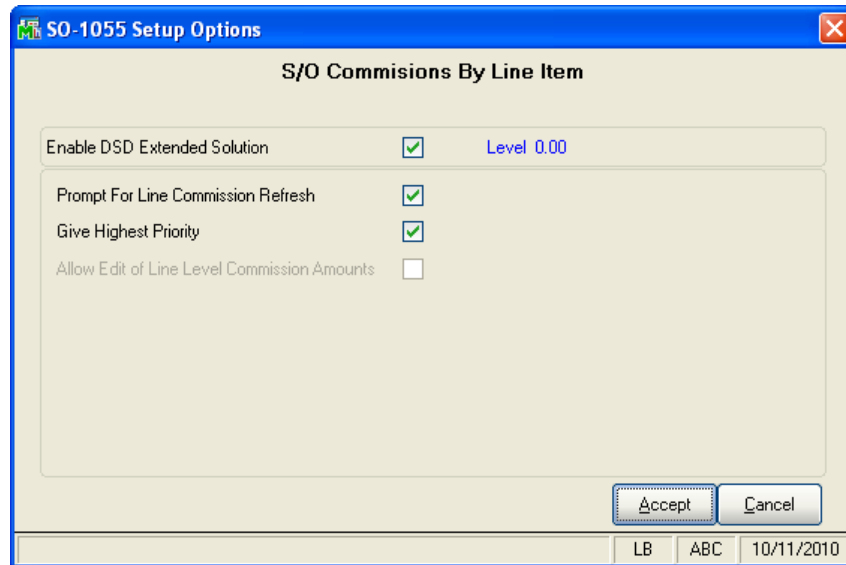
SO-1055 Setup Options

S/O Commisions By Line Item

Enable DSD Extended Solution

Level 0.00

Prompt For Line Commission Refresh

Give Highest Priority

Allow Edit of Line Level Commission Amounts

Accept

Cancel

LB

ABC

10/11/2010